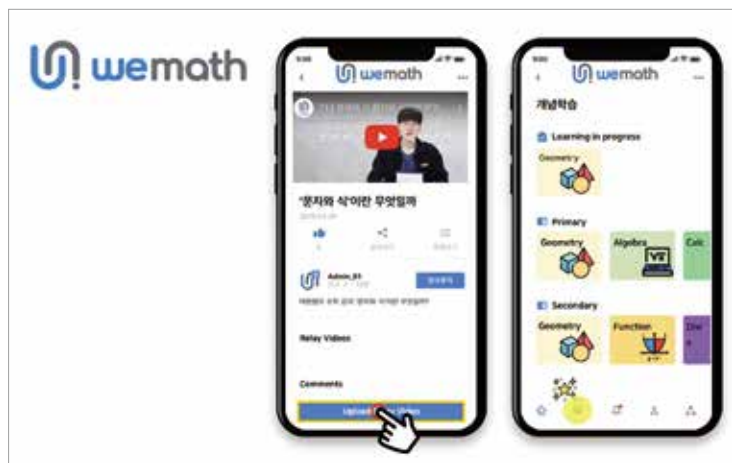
wemath

wemath

'문자와 식'이란 무엇일까

Admin_01

Relay Videos

Comments

Upload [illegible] Video

wemath

개념학습

Learning in progress

Geometry

Primary

Geometry

Algebra

Calc

Secondary

Geometry

Function

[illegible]